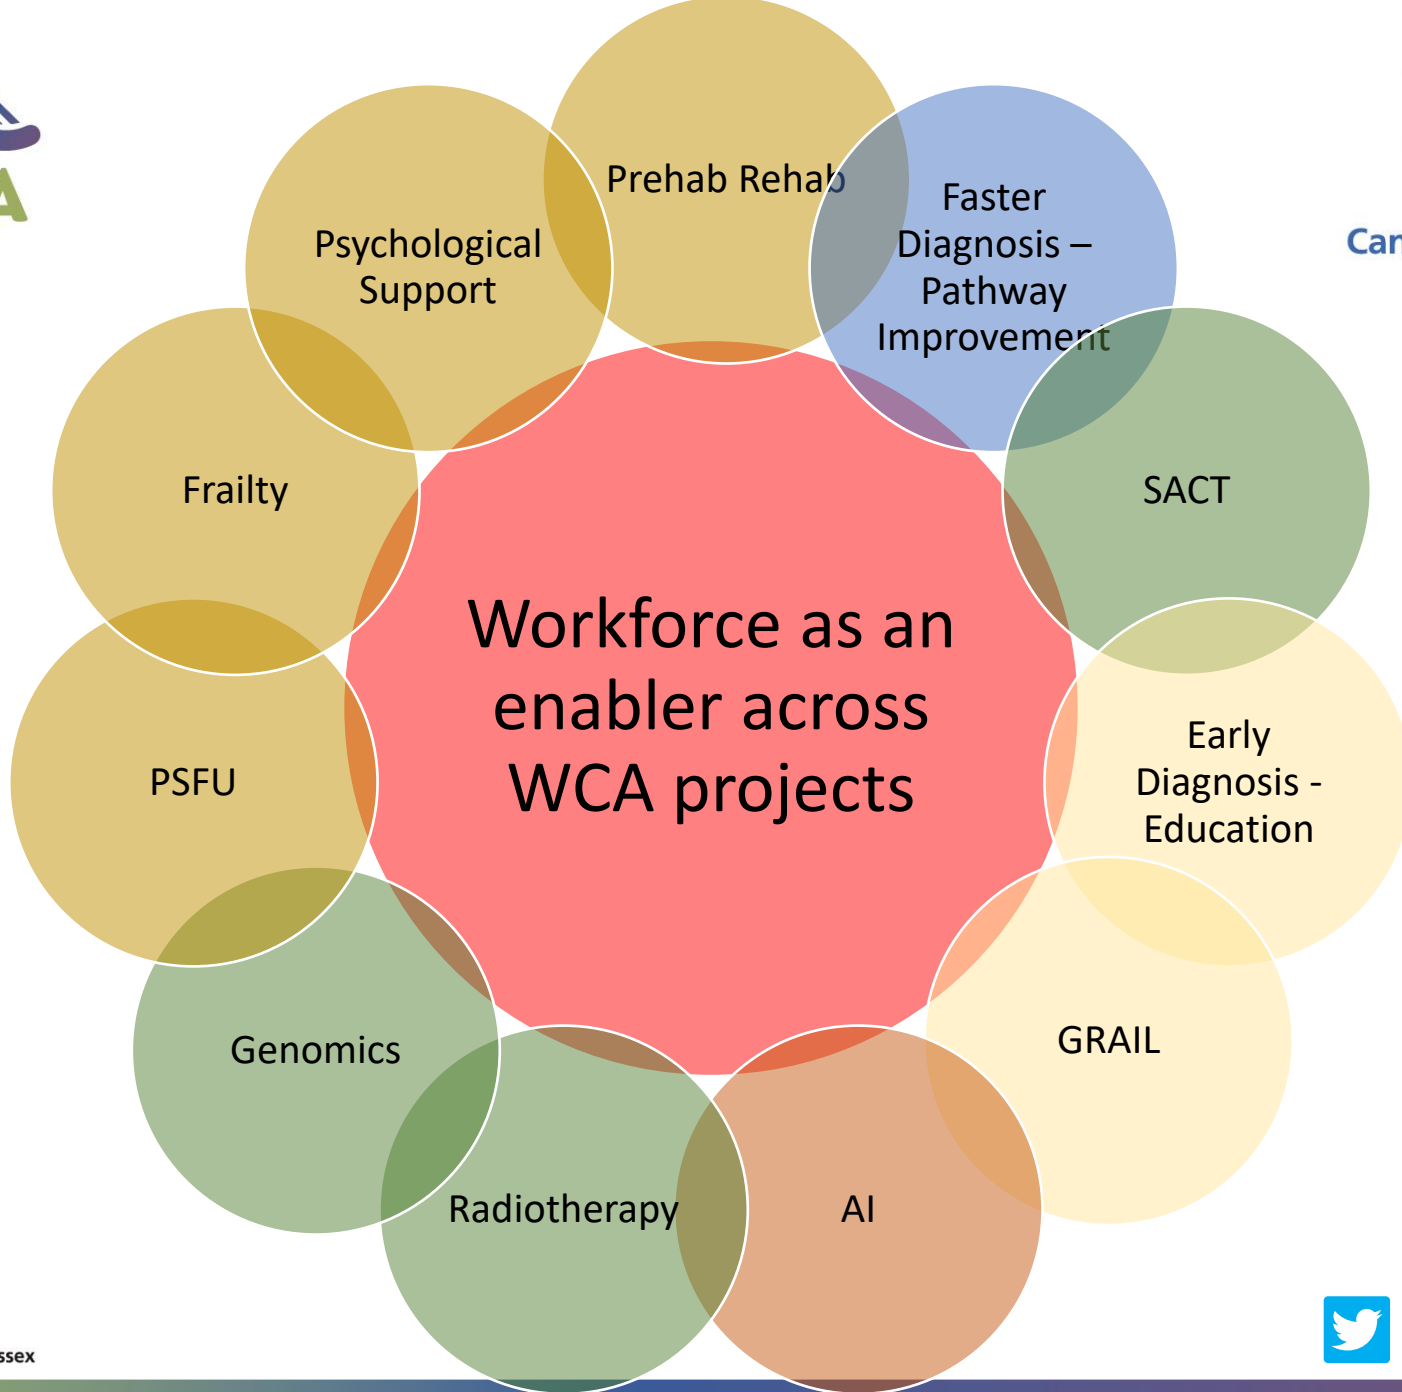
A

Car

Prehab Rehab

Psychological Support

Faster Diagnosis – Pathway Improvement

Frailty

SACT

Workforce as an enabler across WCA projects

PSFU

Early Diagnosis - Education

GRAIL

Genomics

Radiotherapy

AI

ssex